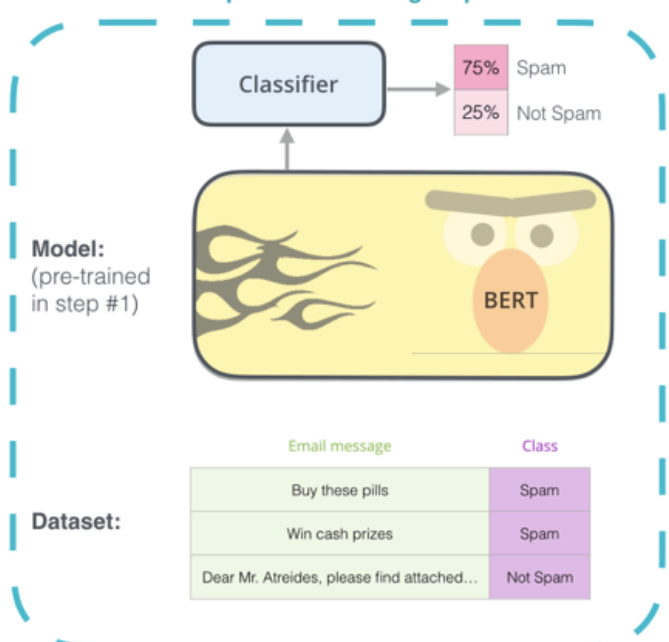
Classifier

| 75% | Spam |
|---|---|
| 25% | Not Spam |

Model:
(pre-trained in step #1)

BERT

Dataset:

| Email message | Class |
|---|---|
| Buy these pills | Spam |
| Win cash prizes | Spam |
| Dear Mr. Atreides, please find attached… | Not Spam |